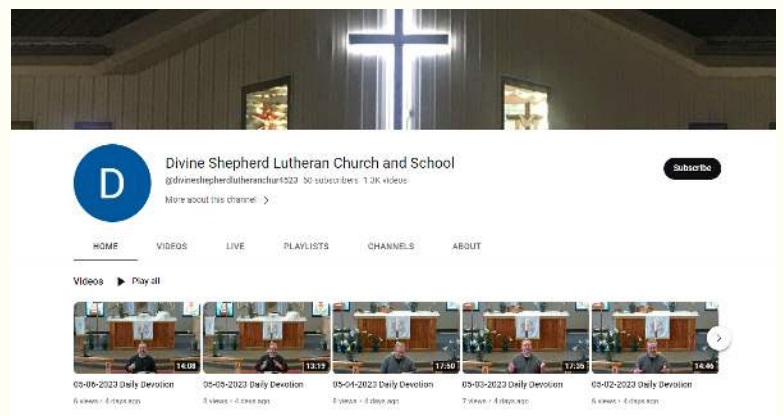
D

Divine Shepherd Lutheran Church and School

@divineshepherdlutheranchur4523 50 subscribers 1.3K videos

More about this channel >

Subscribe

HOME VIDEOS LIVE PLAYLISTS CHANNELS ABOUT

Videos ▶ Play all

14:08
05-06-2023 Daily Devotion
6 views • 4 days ago

13:19
05-05-2023 Daily Devotion
3 views • 4 days ago

17:50
05-04-2023 Daily Devotion
2 views • 4 days ago

17:36
05-03-2023 Daily Devotion
2 views • 4 days ago

14:46
05-02-2023 Daily Devotion
6 views • 4 days ago